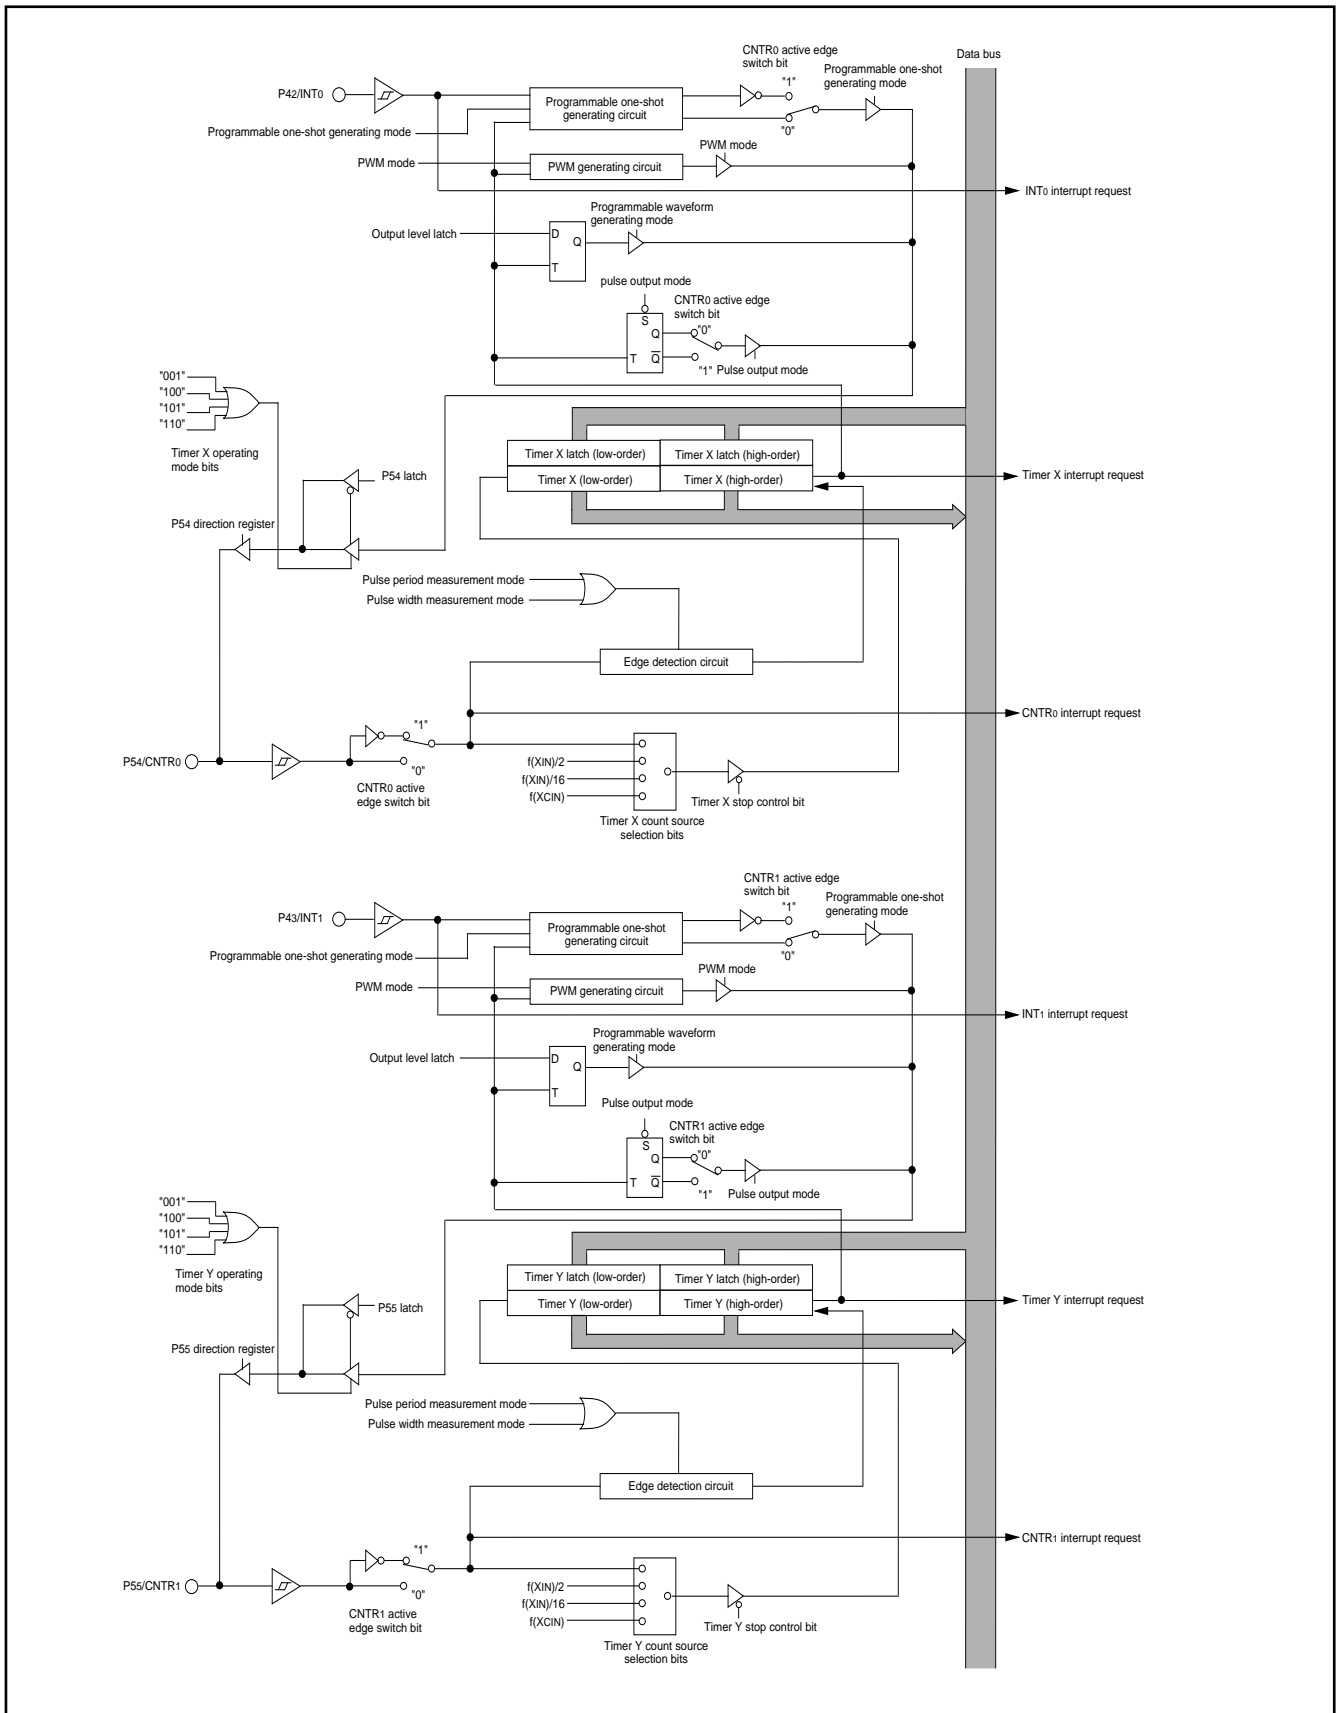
Data bus

CNTR0 active edge switch bit

"1"

Programmable one-shot generating mode

P42/INT0

Programmable one-shot generating circuit

"0"

Programmable one-shot generating mode

PWM mode

PWM generating circuit

PWM mode

INT0 interrupt request

Programmable waveform generating mode

Output level latch

D

Q

T

pulse output mode

S

CNTR0 active edge switch bit

Q

"0"

T

$\overline{Q}$

"1" Pulse output mode

"001"
"100"
"101"
"110"

Timer X operating mode bits

P54 latch

Timer X latch (low-order)

Timer X latch (high-order)

Timer X (low-order)

Timer X (high-order)

Timer X interrupt request

P54 direction register

Pulse period measurement mode

Pulse width measurement mode

Edge detection circuit

CNTR0 interrupt request

"1"

P54/CNTR0

"0"

f(XIN)/2

f(XIN)/16

f(XCIN)

CNTR0 active edge switch bit

Timer X stop control bit

Timer X count source selection bits

CNTR1 active edge switch bit

"1"

Programmable one-shot generating mode

P43/INT1

Programmable one-shot generating circuit

Programmable one-shot generating mode

"0"

PWM mode

PWM generating circuit

PWM mode

INT1 interrupt request

Programmable waveform generating mode

Output level latch

D

Q

T

Pulse output mode

CNTR1 active edge switch bit

S

Q

"0"

T

$\overline{Q}$

"1"

Pulse output mode

"001"
"100"
"101"
"110"

Timer Y operating mode bits

P55 latch

Timer Y latch (low-order)

Timer Y latch (high-order)

Timer Y (low-order)

Timer Y (high-order)

Timer Y interrupt request

P55 direction register

Pulse period measurement mode

Pulse width measurement mode

Edge detection circuit

CNTR1 interrupt request

"1"

P55/CNTR1

"0"

f(XIN)/2

f(XIN)/16

f(XCIN)

CNTR1 active edge switch bit

Timer Y stop control bit

Timer Y count source selection bits